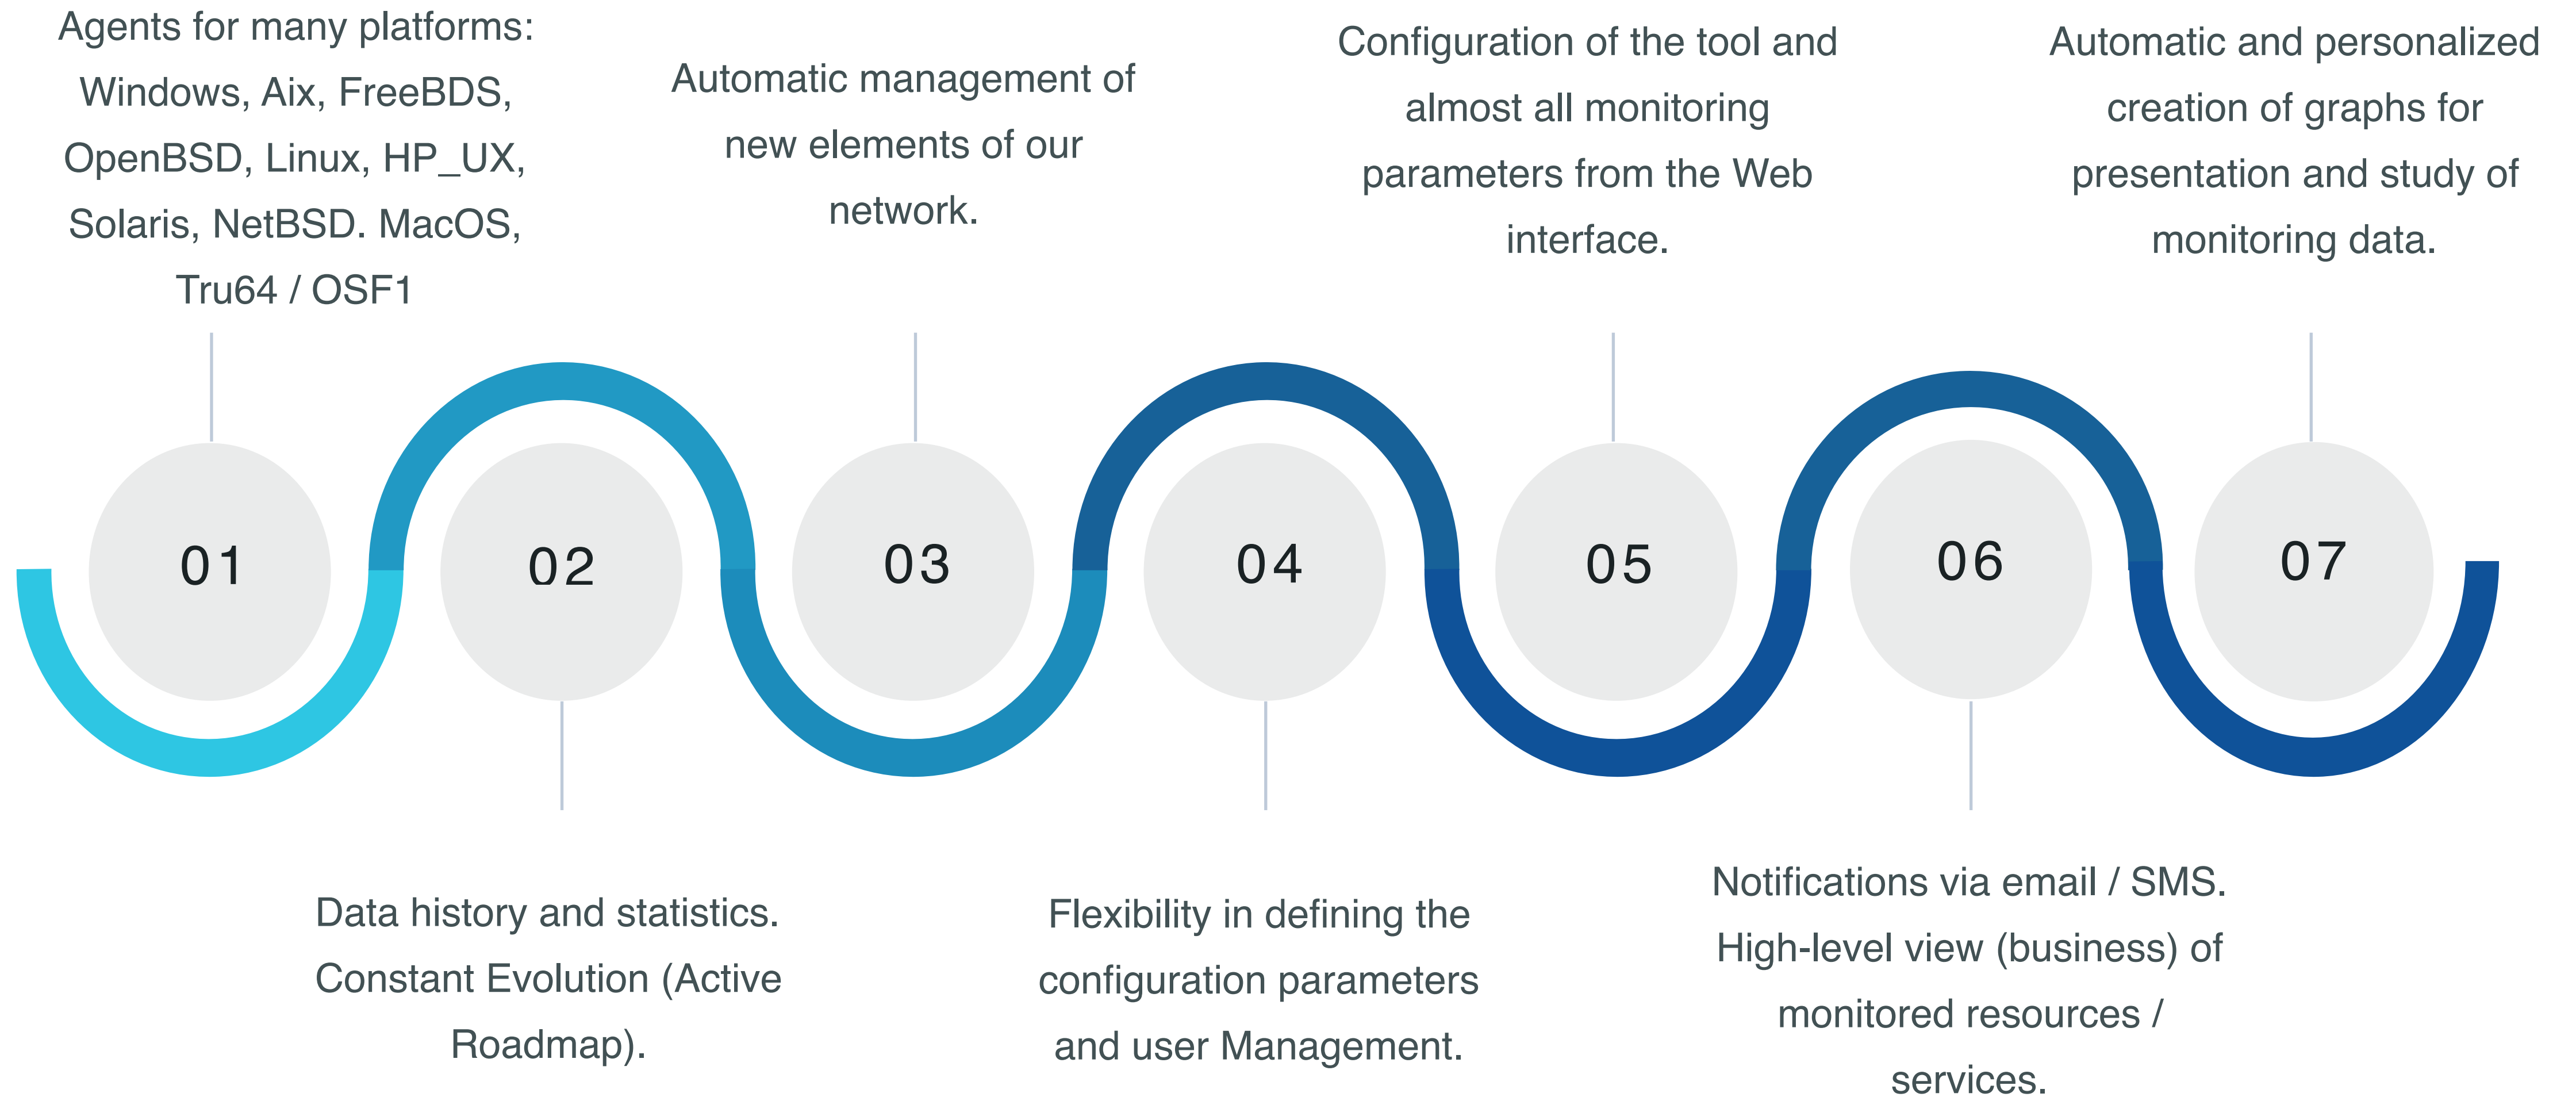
Agents for many platforms: Windows, Aix, FreeBDS, OpenBSD, Linux, HP_UX, Solaris, NetBSD. MacOS, Tru64 / OSF1

Automatic management of new elements of our network.

Configuration of the tool and almost all monitoring parameters from the Web interface.

Automatic and personalized creation of graphs for presentation and study of monitoring data.

01

02

03

04

05

06

07

Data history and statistics. Constant Evolution (Active Roadmap).

Flexibility in defining the configuration parameters and user Management.

Notifications via email / SMS. High-level view (business) of monitored resources / services.